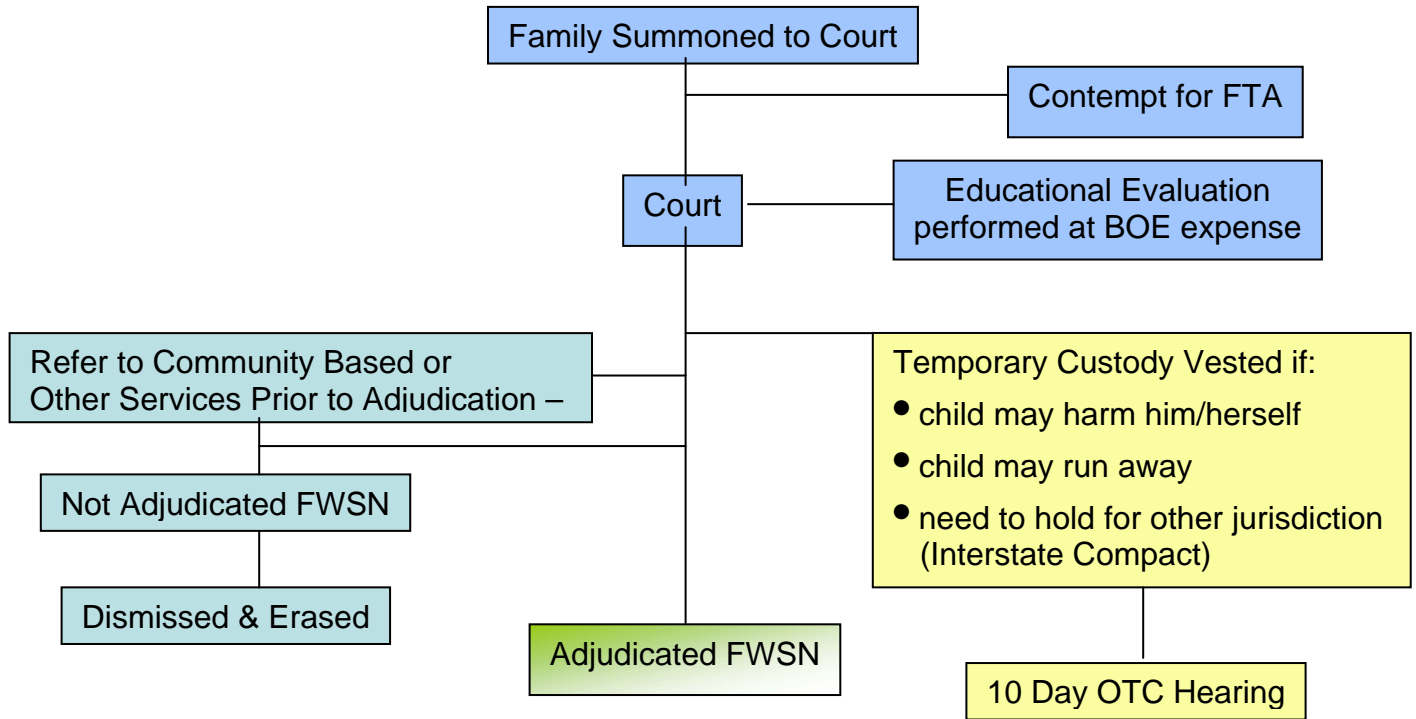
Family Summoned to Court

Contempt for FTA

Court

Educational Evaluation performed at BOE expense

Refer to Community Based or Other Services Prior to Adjudication –

Temporary Custody Vested if:
• child may harm him/herself
• child may run away
• need to hold for other jurisdiction (Interstate Compact)

Not Adjudicated FWSN

Dismissed & Erased

Adjudicated FWSN

10 Day OTC Hearing